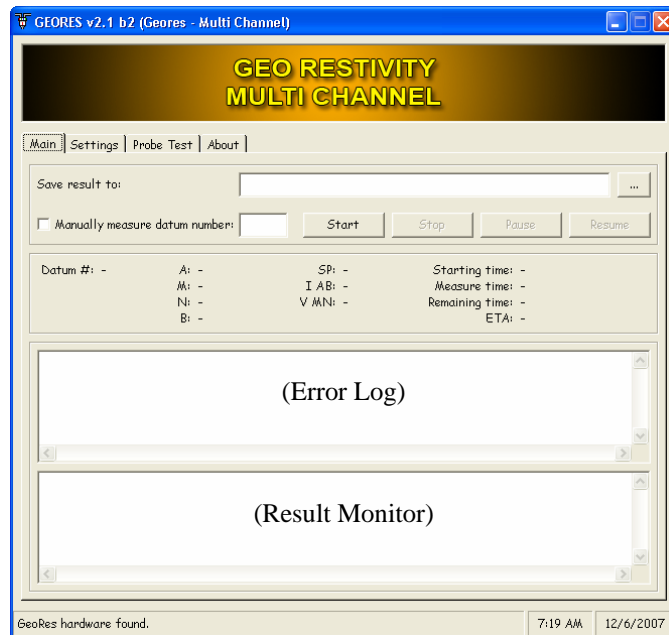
GEORES v2.1 b2 (Geores - Multi Channel)

GEO RESTIVITY
MULTI CHANNEL

Main | Settings | Probe Test | About

Save result to: ...

Manually measure datum number: Start Stop Pause Resume

Datum #: -
A: -
M: -
N: -
B: -
SP: -
I AB: -
V MN: -
Starting time: -
Measure time: -
Remaining time: -
ETA: -

(Error Log)

(Result Monitor)

GeoRes hardware found. 7:19 AM 12/6/2007